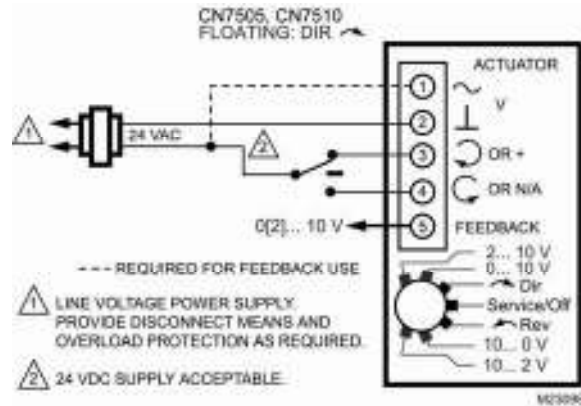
CN7505, CN7510
FLOATING: DIR. ↷

ACTUATOR

1 ~ V
2 ⊥
3 ↻ OR +
4 ↺ OR N/A
5 FEEDBACK

1

24 VAC

2

0[2]... 10 V

2... 10 V
0... 10 V
↷ Dir
Service/Off
↶ Rev
10... 0 V
10... 2 V

- - - - REQUIRED FOR FEEDBACK USE

1 LINE VOLTAGE POWER SUPPLY. PROVIDE DISCONNECT MEANS AND OVERLOAD PROTECTION AS REQUIRED.

2 24 VDC SUPPLY ACCEPTABLE.

M23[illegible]